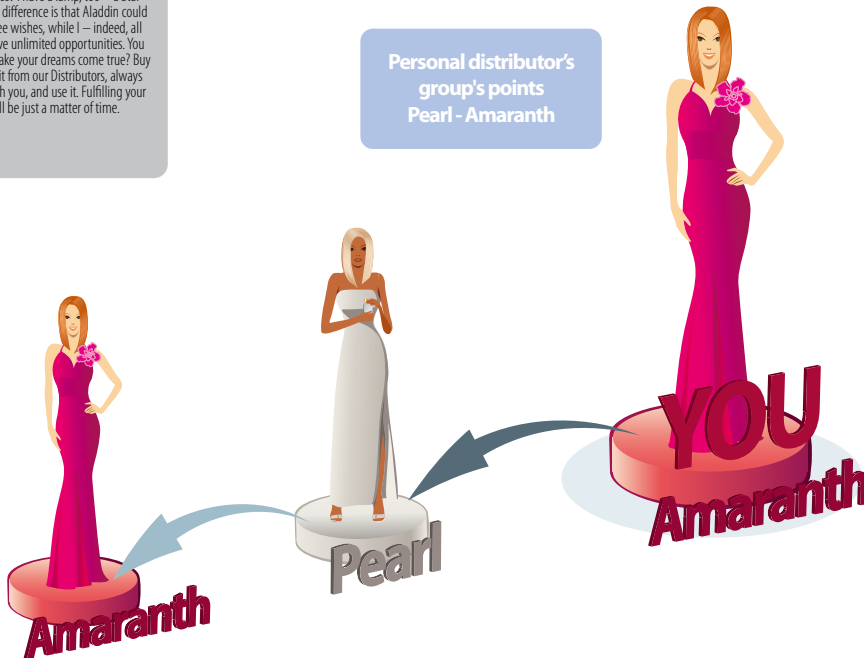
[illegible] difference is that Aladdin could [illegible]e wishes, while I – indeed, all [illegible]ve unlimited opportunities. You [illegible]ake your dreams come true? Buy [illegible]it from our Distributors, always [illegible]h you, and use it. Fulfilling your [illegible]l be just a matter of time.

Personal distributor's group's points
Pearl - Amaranth

YOU
Amaranth

Pearl

Amaranth